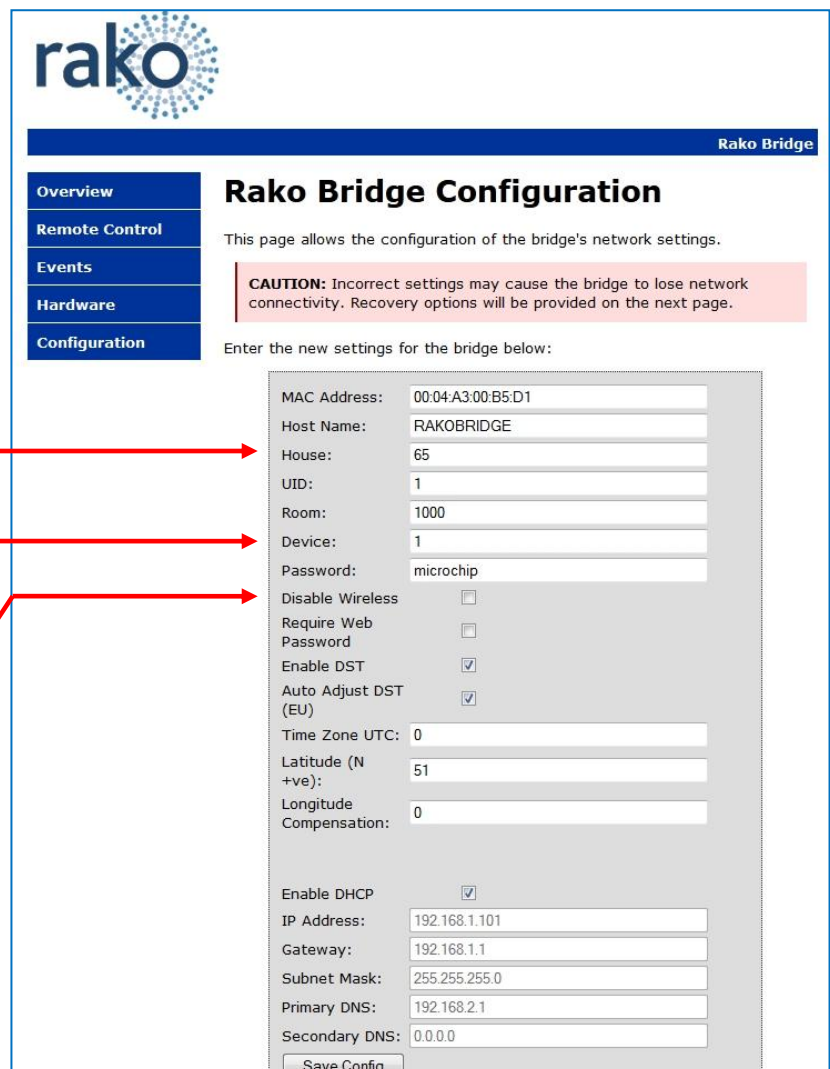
rako

Rako Bridge

Overview
Remote Control
Events
Hardware
Configuration

# Rako Bridge Configuration

This page allows the configuration of the bridge's network settings.

**CAUTION:** Incorrect settings may cause the bridge to lose network connectivity. Recovery options will be provided on the next page.

Enter the new settings for the bridge below:

MAC Address: 00:04:A3:00:B5:D1
Host Name: RAKOBRIDGE
House: 65
UID: 1
Room: 1000
Device: 1
Password: microchip
Disable Wireless
Require Web Password
Enable DST
Auto Adjust DST (EU)
Time Zone UTC: 0
Latitude (N +ve): 51
Longitude Compensation: 0

Enable DHCP
IP Address: 192.168.1.101
Gateway: 192.168.1.1
Subnet Mask: 255.255.255.0
Primary DNS: 192.168.2.1
Secondary DNS: 0.0.0.0
Save Config